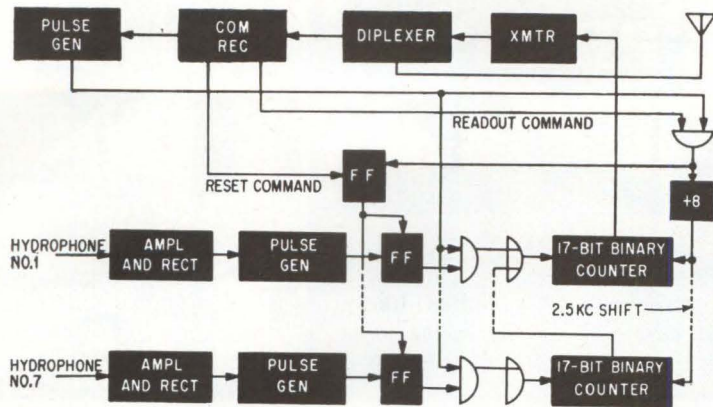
PULSE GEN

COM REC

DIPLEXER

XMTR

READOUT COMMAND

RESET COMMAND

F F

÷8

HYDROPHONE NO.1

AMPL AND RECT

PULSE GEN

F F

17-BIT BINARY COUNTER

2.5 KC SHIFT

HYDROPHONE NO.7

AMPL AND RECT

PULSE GEN

F F

17-BIT BINARY COUNTER